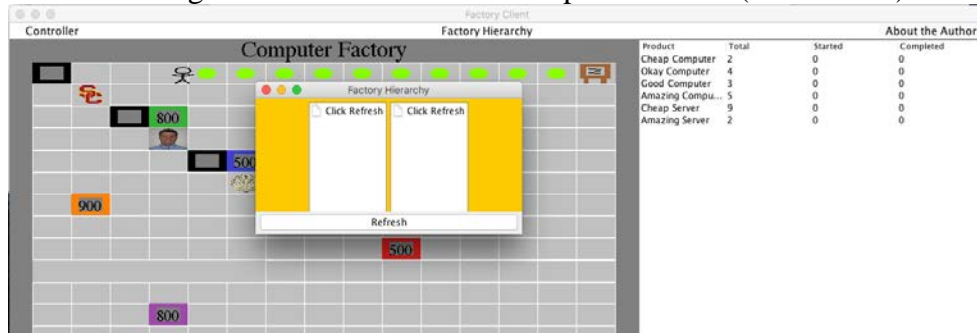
Factory Client

Controller

Factory Hierarchy

About the Author

Computer Factory

800

500

900

500

800

Factory Hierarchy

Click Refresh

Click Refresh

Refresh

| Product | Total | Started | Completed |
|---|---|---|---|
| Cheap Computer | 2 | 0 | 0 |
| Okay Computer | 4 | 0 | 0 |
| Good Computer | 3 | 0 | 0 |
| Amazing Compu... | 5 | 0 | 0 |
| Cheap Server | 9 | 0 | 0 |
| Amazing Server | 2 | 0 | 0 |